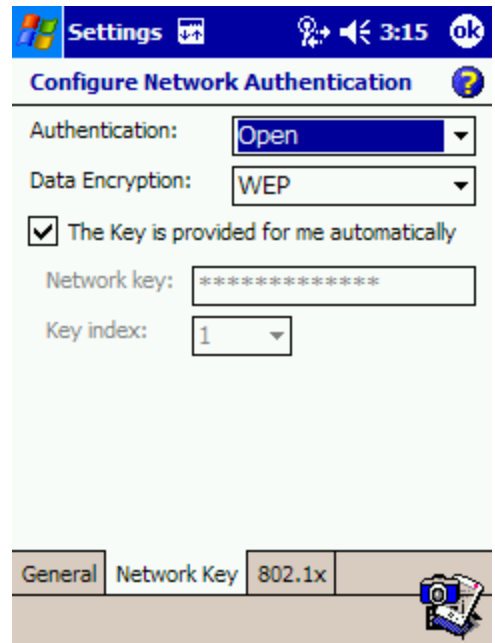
Settings 3:15 ok

Configure Network Authentication

Authentication: Open

Data Encryption: WEP

The Key is provided for me automatically

Network key: *************

Key index: 1

General | Network Key | 802.1x